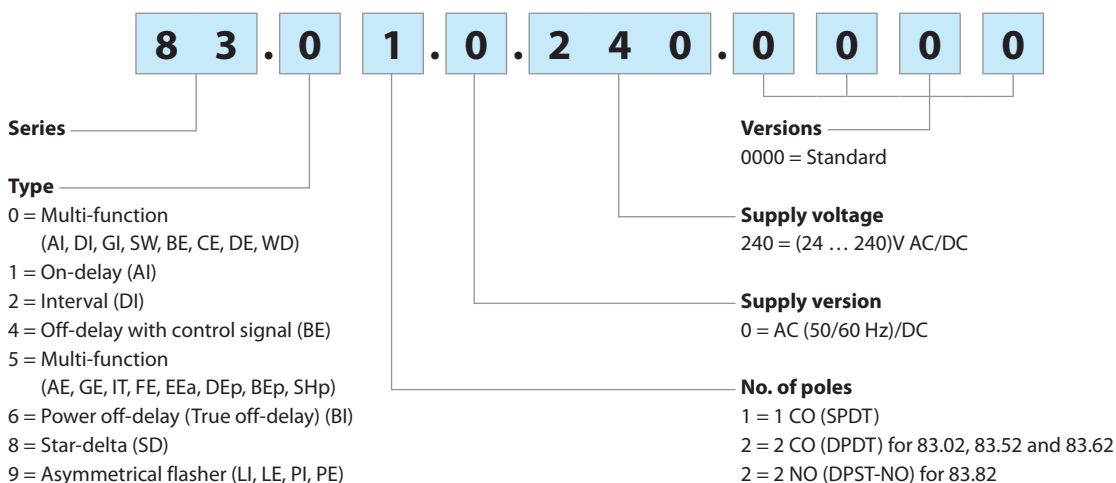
8 3 . 0 1 . 0 . 2 4 0 . 0 0 0 0

Series

Type
0 = Multi-function
(AI, DI, GI, SW, BE, CE, DE, WD)
1 = On-delay (AI)
2 = Interval (DI)
4 = Off-delay with control signal (BE)
5 = Multi-function
(AE, GE, IT, FE, EEa, DEp, BEp, SHp)
6 = Power off-delay (True off-delay) (BI)
8 = Star-delta (SD)
9 = Asymmetrical flasher (LI, LE, PI, PE)

Versions
0000 = Standard

Supply voltage
240 = (24 … 240)V AC/DC

Supply version
0 = AC (50/60 Hz)/DC

No. of poles
1 = 1 CO (SPDT)
2 = 2 CO (DPDT) for 83.02, 83.52 and 83.62
2 = 2 NO (DPST-NO) for 83.82